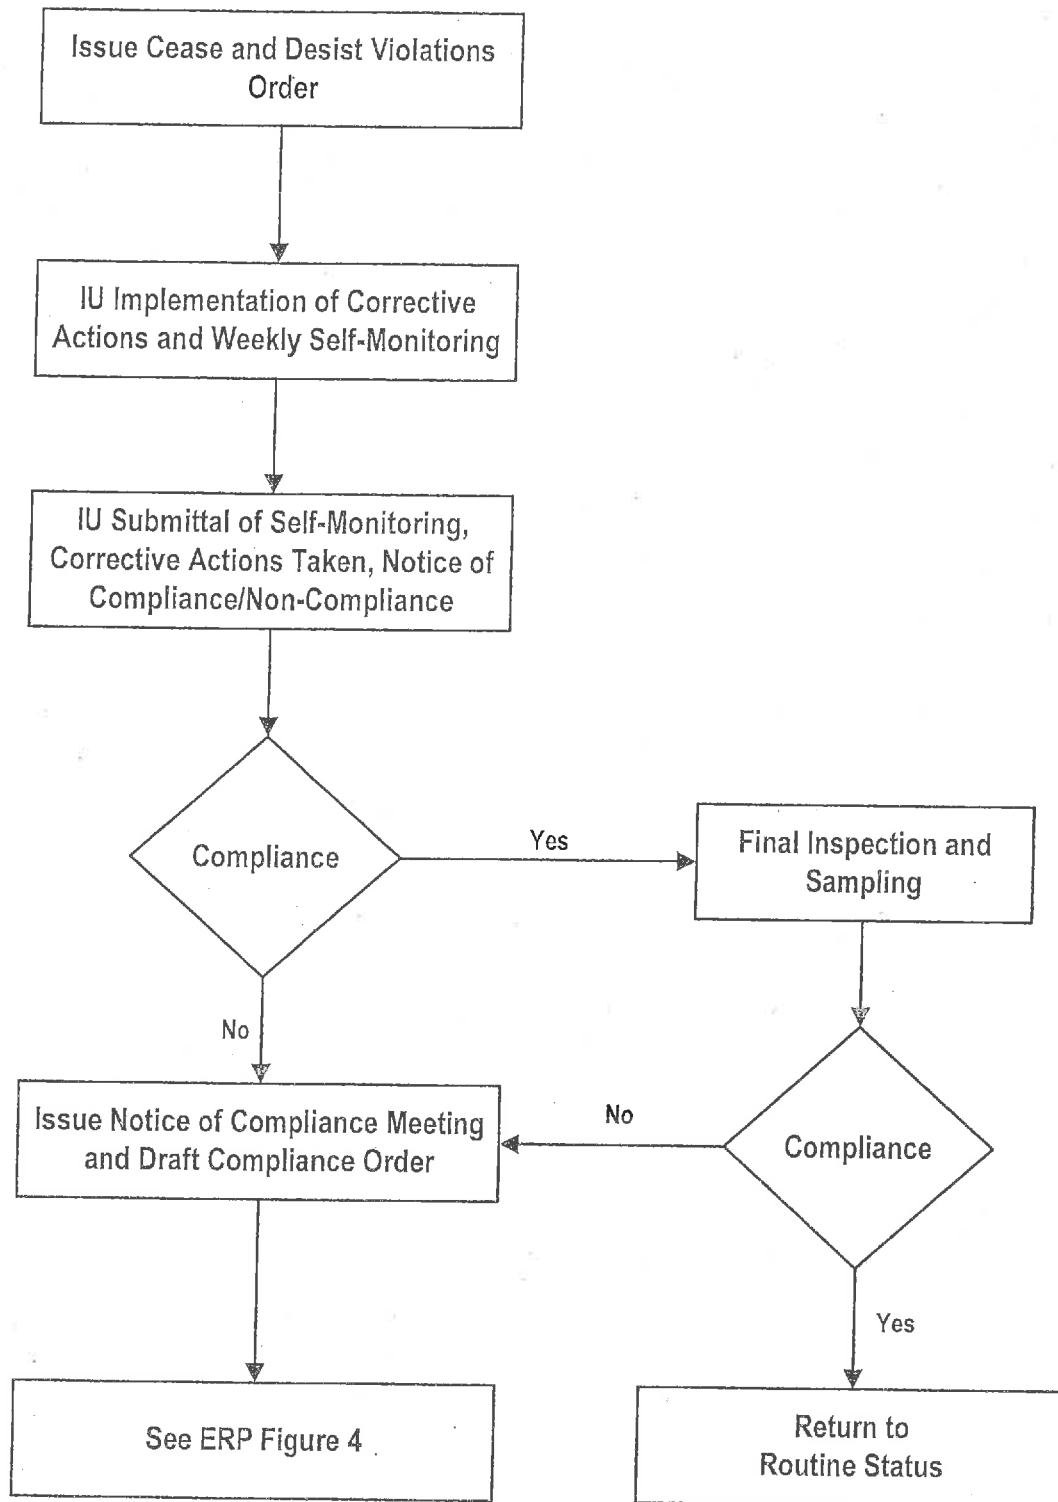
Issue Cease and Desist Violations Order

IU Implementation of Corrective Actions and Weekly Self-Monitoring

IU Submittal of Self-Monitoring, Corrective Actions Taken, Notice of Compliance/Non-Compliance

Compliance

Yes

Final Inspection and Sampling

No

Issue Notice of Compliance Meeting and Draft Compliance Order

No

Compliance

Yes

See ERP Figure 4

Return to Routine Status